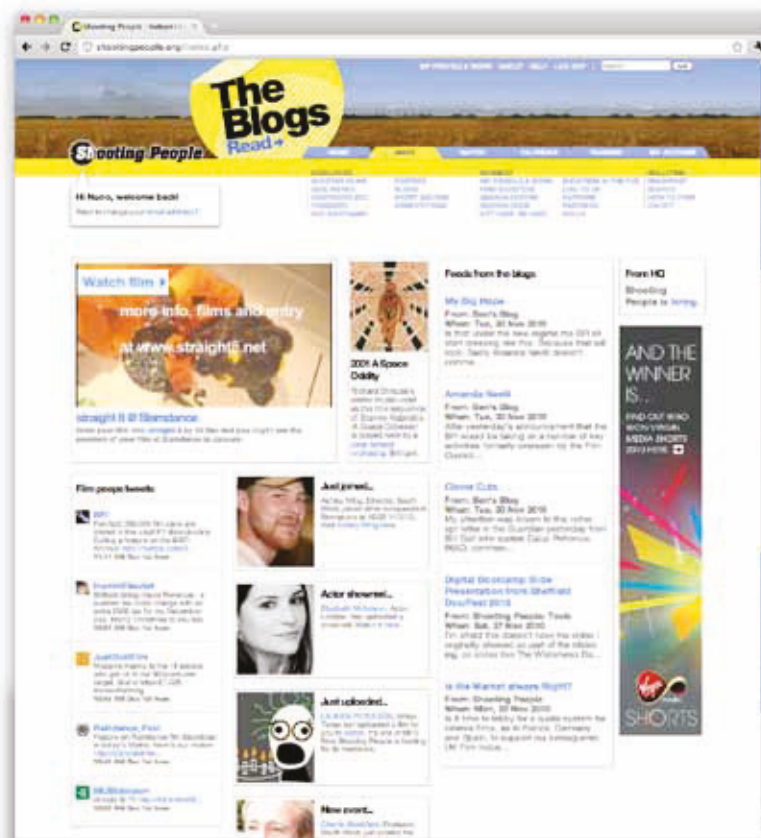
Shooting People

shootingpeople.org/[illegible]

The Blogs
Read

Shooting People

Hi Nuno, welcome back!

Watch film

more info, films and entry

at www.straight8.net

straight 8 @ Sundance

2001 A Space Oddity

Feeds from the blogs

My Big Week
From: Sam's Blog
When: Tue, 30 Nov 2010

Amanda Nevill
From: Sam's Blog
When: Tue, 30 Nov 2010

Clever Cuts
From: Sam's Blog
When: Tue, 30 Nov 2010

Digital Bootcamp Slide Presentation from Sheffield DocFest 2010
From: Shooting People: Tools
When: Sat, 27 Nov 2010

Is the Market always Right?
From: Shooting People
When: Mon, 29 Nov 2010

From HQ
Shooting People is hiring

AND THE WINNER IS...
FIND OUT WHO WON VIRGIN MEDIA SHORTS 2010 HERE

Virgin Media SHORTS

Film people tweets

Just joined...

Actor showreel...

Just uploaded...

New event...